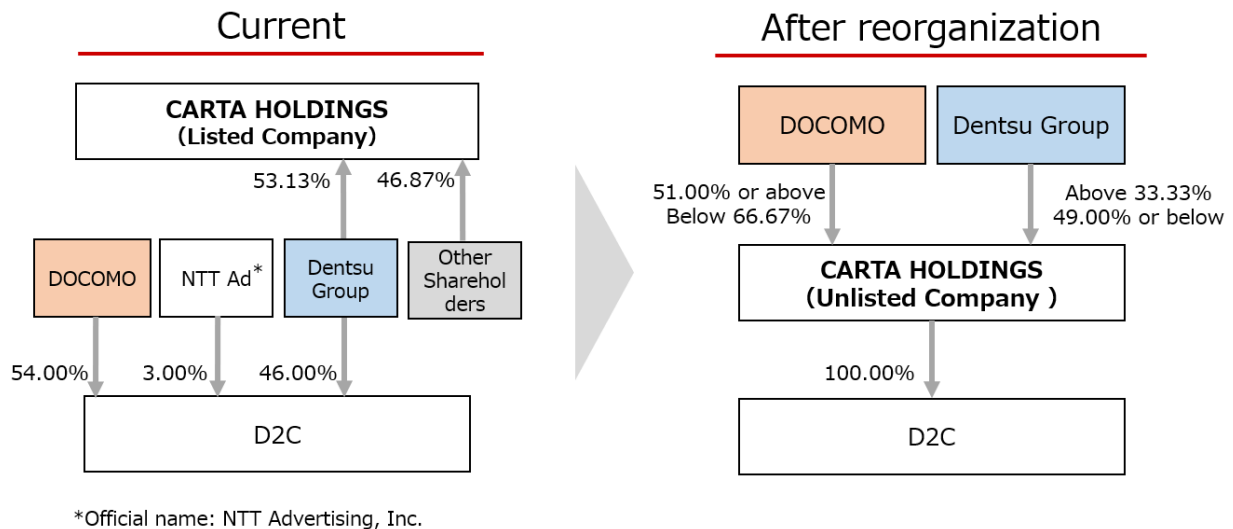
Current

CARTA HOLDINGS
(Listed Company)

53.13%

46.87%

DOCOMO

NTT Ad*

Dentsu Group

Other Shareholders

54.00%

3.00%

46.00%

D2C

*Official name: NTT Advertising, Inc.

After reorganization

DOCOMO

Dentsu Group

51.00% or above
Below 66.67%

Above 33.33%
49.00% or below

CARTA HOLDINGS
(Unlisted Company )

100.00%

D2C